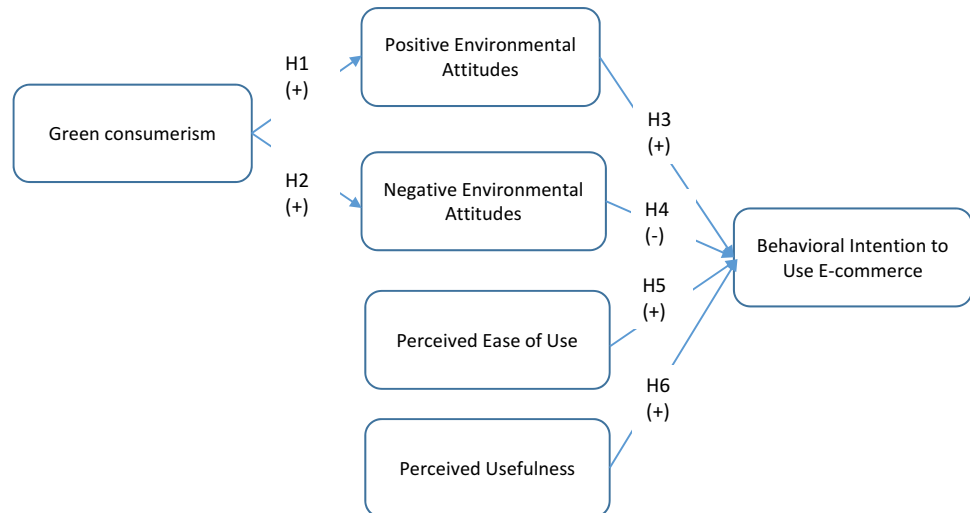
Green consumerism

H1
(+)

H2
(+)

Positive Environmental Attitudes

Negative Environmental Attitudes

Perceived Ease of Use

Perceived Usefulness

H3
(+)

H4
(-)

H5
(+)

H6
(+)

Behavioral Intention to Use E-commerce